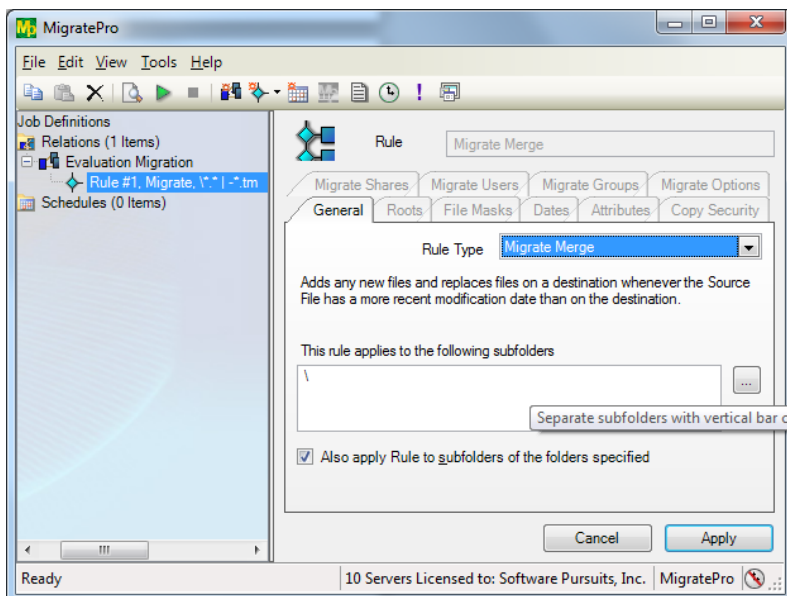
MigratePro

File Edit View Tools Help

Job Definitions
Relations (1 Items)
Evaluation Migration
Rule #1, Migrate, \*.* | -*.tm
Schedules (0 Items)

Rule Migrate Merge

Migrate Shares Migrate Users Migrate Groups Migrate Options
General Roots File Masks Dates Attributes Copy Security

Rule Type Migrate Merge

Adds any new files and replaces files on a destination whenever the Source File has a more recent modification date than on the destination.

This rule applies to the following subfolders

\

...

Separate subfolders with vertical bar c

Also apply Rule to subfolders of the folders specified

Cancel Apply

Ready 10 Servers Licensed to: Software Pursuits, Inc. MigratePro